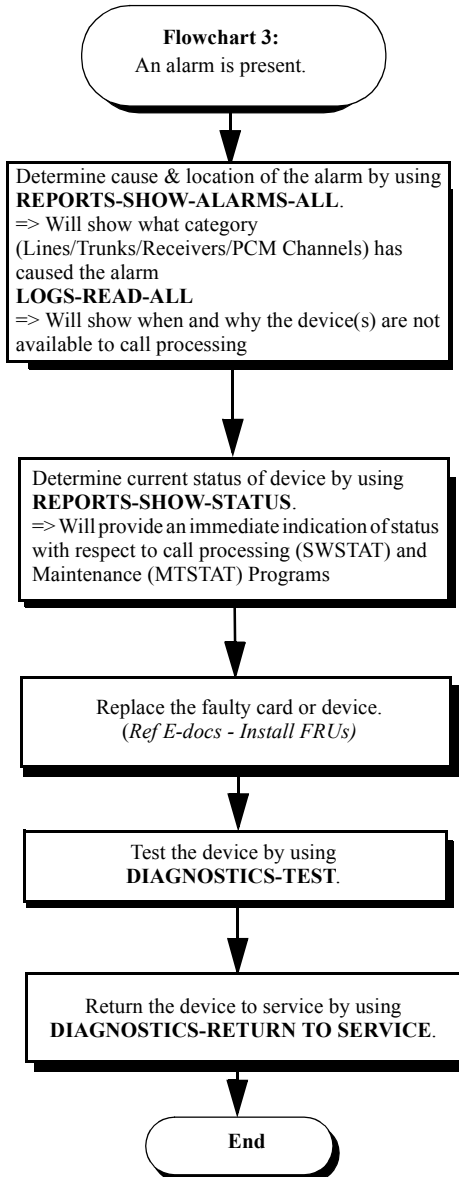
Flowchart 3:
An alarm is present.

Determine cause & location of the alarm by using REPORTS-SHOW-ALARMS-ALL.
=> Will show what category (Lines/Trunks/Receivers/PCM Channels) has caused the alarm
LOGS-READ-ALL
=> Will show when and why the device(s) are not available to call processing

Determine current status of device by using REPORTS-SHOW-STATUS.
=> Will provide an immediate indication of status with respect to call processing (SWSTAT) and Maintenance (MTSTAT) Programs

Replace the faulty card or device.
(Ref E-docs - Install FRUs)

Test the device by using DIAGNOSTICS-TEST.

Return the device to service by using DIAGNOSTICS-RETURN TO SERVICE.

End